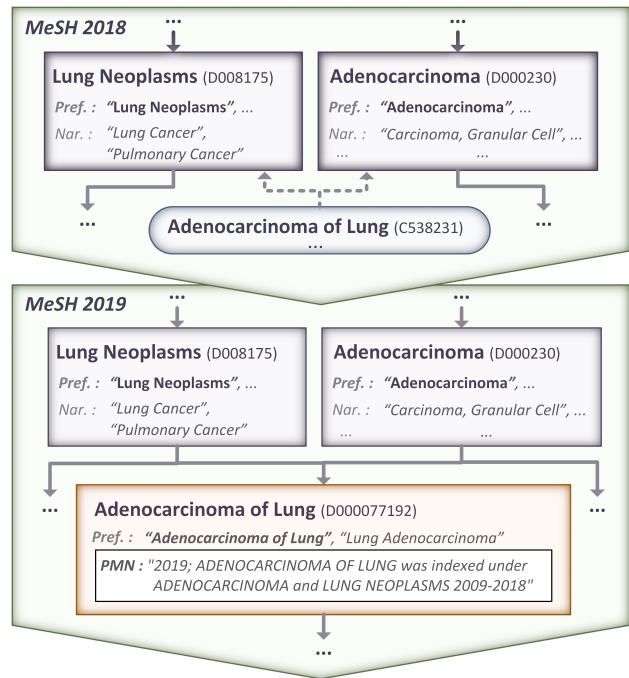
MeSH 2018

...

...

Lung Neoplasms (D008175)
Pref. : "Lung Neoplasms", ...
Nar. : "Lung Cancer", "Pulmonary Cancer"

Adenocarcinoma (D000230)
Pref. : "Adenocarcinoma", ...
Nar. : "Carcinoma, Granular Cell", ...
... ...

...

...

Adenocarcinoma of Lung (C538231)
...

MeSH 2019

...

...

Lung Neoplasms (D008175)
Pref. : "Lung Neoplasms", ...
Nar. : "Lung Cancer", "Pulmonary Cancer"

Adenocarcinoma (D000230)
Pref. : "Adenocarcinoma", ...
Nar. : "Carcinoma, Granular Cell", ...
... ...

...

...

Adenocarcinoma of Lung (D000077192)
Pref. : "Adenocarcinoma of Lung", "Lung Adenocarcinoma"
PMN : "2019; ADENOCARCINOMA OF LUNG was indexed under ADENOCARCINOMA and LUNG NEOPLASMS 2009-2018"

...